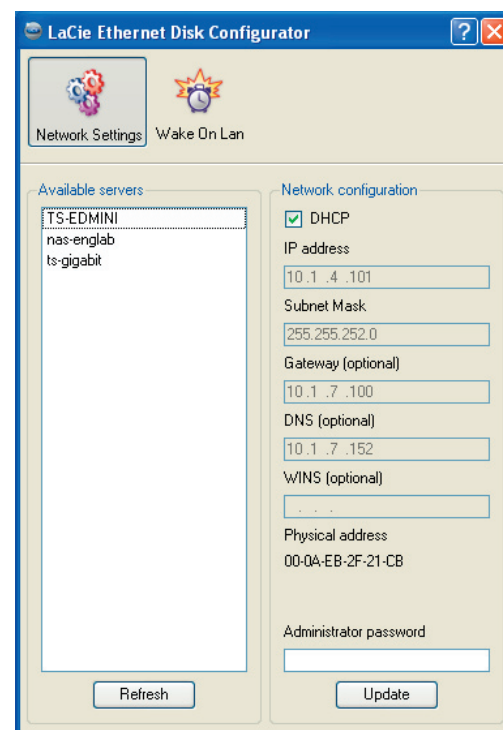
LaCie Ethernet Disk Configurator

Network Settings
Wake On Lan

Available servers
TS-EDMINI
nas-englab
ts-gigabit

Refresh

Network configuration
DHCP
IP address
10 .1 .4 .101
Subnet Mask
255.255.252.0
Gateway (optional)
10 .1 .7 .100
DNS (optional)
10 .1 .7 .152
WINS (optional)
. . .
Physical address
00-0A-EB-2F-21-CB

Administrator password

Update